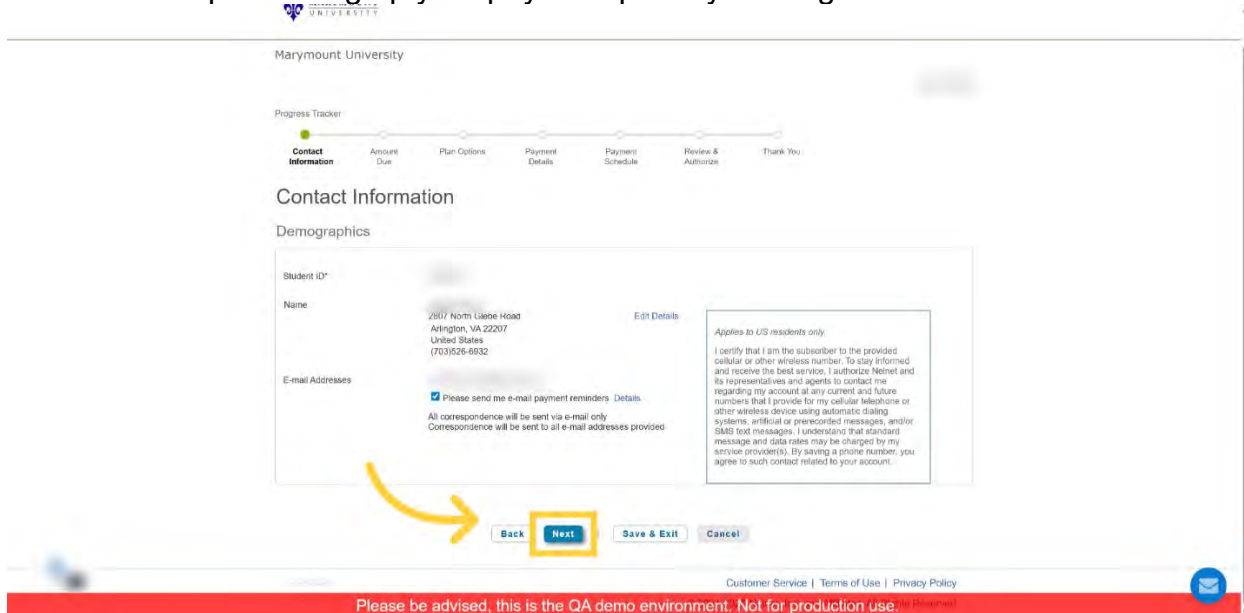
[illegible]
UNIVERSITY

Marymount University

Progress Tracker

Contact Information | Amount Due | Plan Options | Payment Details | Payment Schedule | Review & Authorize | Thank You

Contact Information

Demographics

Student ID*

Name

2807 North Glebe Road
Arlington, VA 22207
United States
(703)526-6932

Edit Details

E-mail Addresses

Please send me e-mail payment reminders Details

All correspondence will be sent via e-mail only
Correspondence will be sent to all e-mail addresses provided

Applies to US residents only.

I certify that I am the subscriber to the provided cellular or other wireless number. To stay informed and receive the best service, I authorize Nelnet and its representatives and agents to contact me regarding my account at any current and future numbers that I provide for my cellular telephone or other wireless device using automatic dialing systems, artificial or prerecorded messages, and/or SMS text messages. I understand that standard message and data rates may be charged by my service provider(s). By saving a phone number, you agree to such contact related to your account.

Back Next Save & Exit Cancel

Customer Service | Terms of Use | Privacy Policy

Please be advised, this is the QA demo environment. Not for production use.